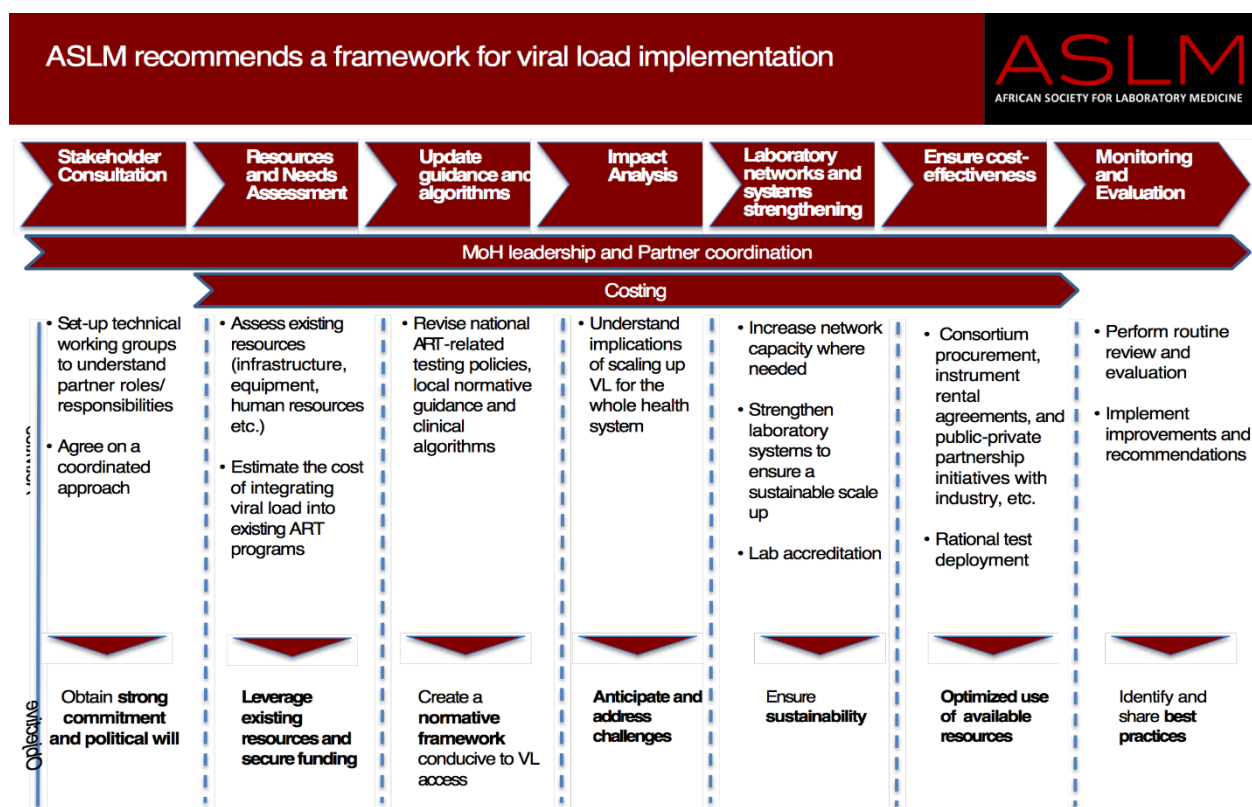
ASLM recommends a framework for viral load implementation

ASLM
AFRICAN SOCIETY FOR LABORATORY MEDICINE

Stakeholder Consultation

Resources and Needs Assessment

Update guidance and algorithms

Impact Analysis

Laboratory networks and systems strengthening

Ensure cost-effectiveness

Monitoring and Evaluation

MoH leadership and Partner coordination

Costing

Activities

• Set-up technical working groups to understand partner roles/ responsibilities

• Agree on a coordinated approach

• Assess existing resources (infrastructure, equipment, human resources etc.)

• Estimate the cost of integrating viral load into existing ART programs

• Revise national ART-related testing policies, local normative guidance and clinical algorithms

• Understand implications of scaling up VL for the whole health system

• Increase network capacity where needed

• Strengthen laboratory systems to ensure a sustainable scale up

• Lab accreditation

• Consortium procurement, instrument rental agreements, and public-private partnership initiatives with industry, etc.

• Rational test deployment

• Perform routine review and evaluation

• Implement improvements and recommendations

Objective

Obtain strong commitment and political will

Leverage existing resources and secure funding

Create a normative framework conducive to VL access

Anticipate and address challenges

Ensure sustainability

Optimized use of available resources

Identify and share best practices